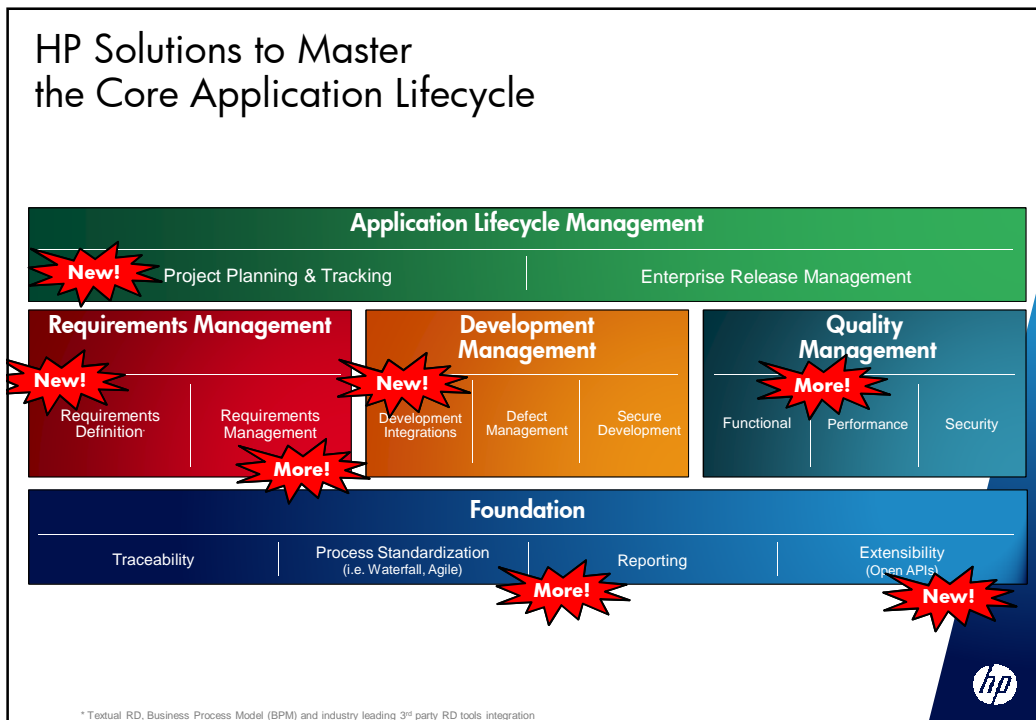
HP Solutions to Master the Core Application Lifecycle

Application Lifecycle Management

New!

Project Planning & Tracking

Enterprise Release Management

Requirements Management

New!

Requirements Definition*

Requirements Management

More!

Development Management

New!

Development Integrations

Defect Management

Secure Development

Quality Management

More!

Functional

Performance

Security

Foundation

Traceability

Process Standardization (i.e. Waterfall, Agile)

Reporting

Extensibility (Open APIs)

More!

New!

hp

* Textual RD, Business Process Model (BPM) and industry leading 3rd party RD tools integration